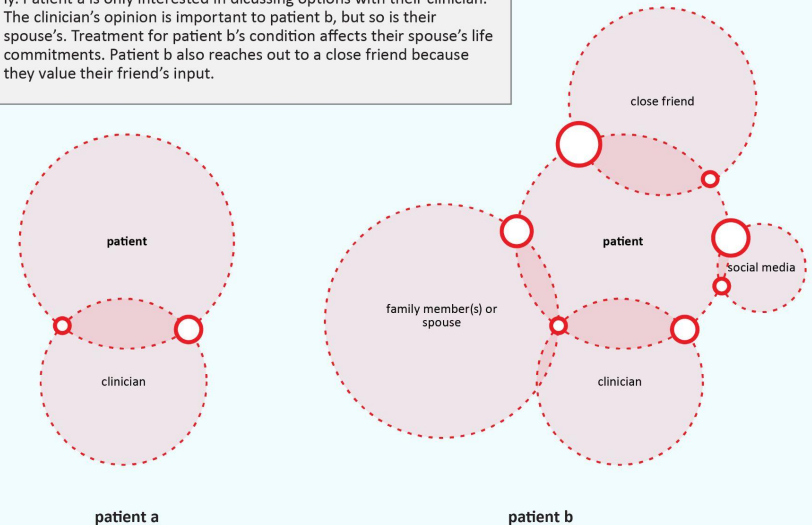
ly. Patient a is only interested in dicussing options with their clinician. The clinician's opinion is important to patient b, but so is their spouse's. Treatment for patient b's condition affects their spouse's life commitments. Patient b also reaches out to a close friend because they value their friend's input.

patient

clinician

close friend

patient

social media

family member(s) or spouse

clinician

patient a

patient b